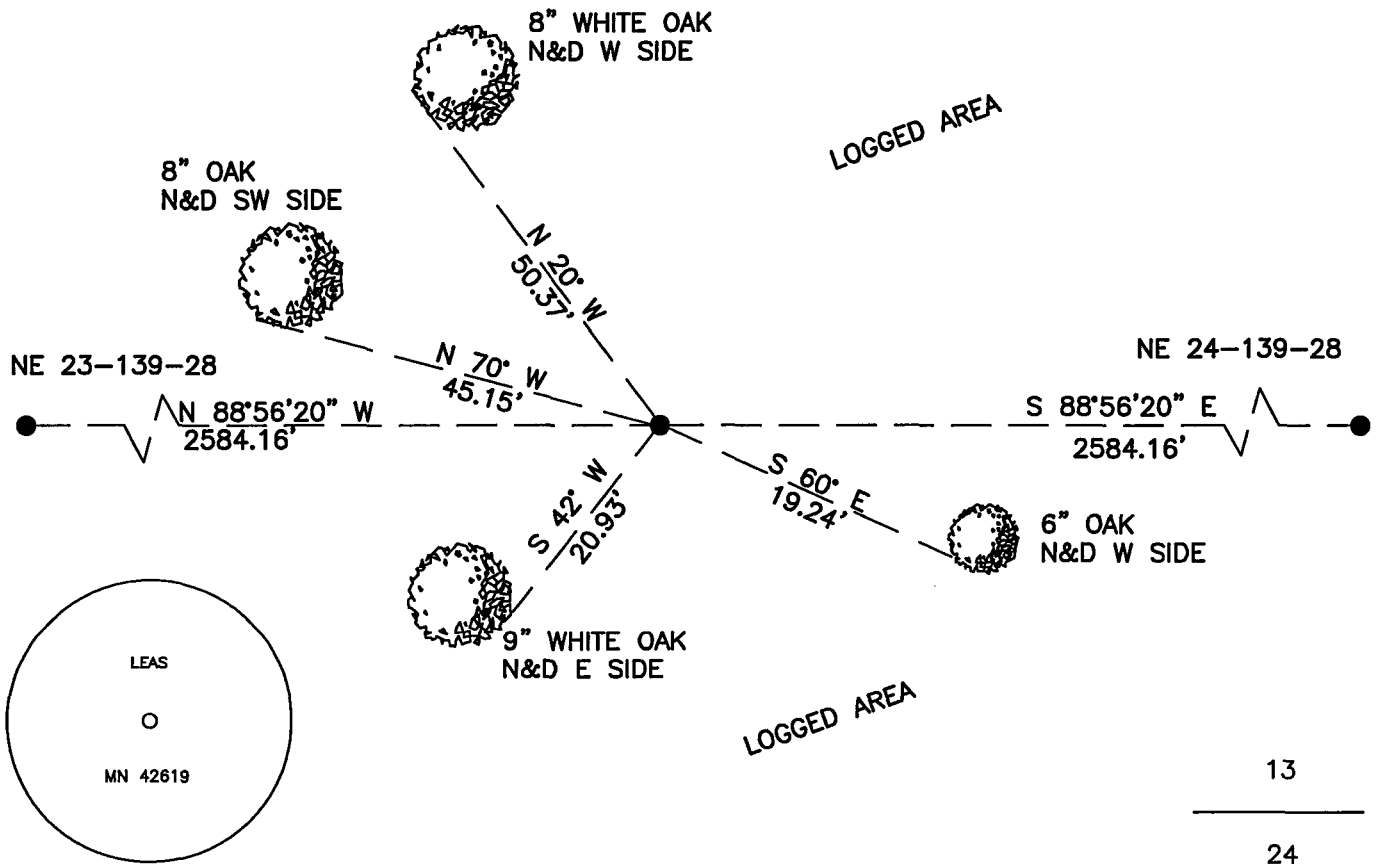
8" WHITE OAK
N&D W SIDE

LOGGED AREA

8" OAK
N&D SW SIDE

N 20° W
50.37'

N 70° W
45.15'

NE 23-139-28

N 88°56'20" W
2584.16'

NE 24-139-28

S 88°56'20" E
2584.16'

S 42° W
20.93'

S 60° E
19.24'

6" OAK
N&D W SIDE

9" WHITE OAK
N&D E SIDE

LEAS

MN 42619

LOGGED AREA

13

24